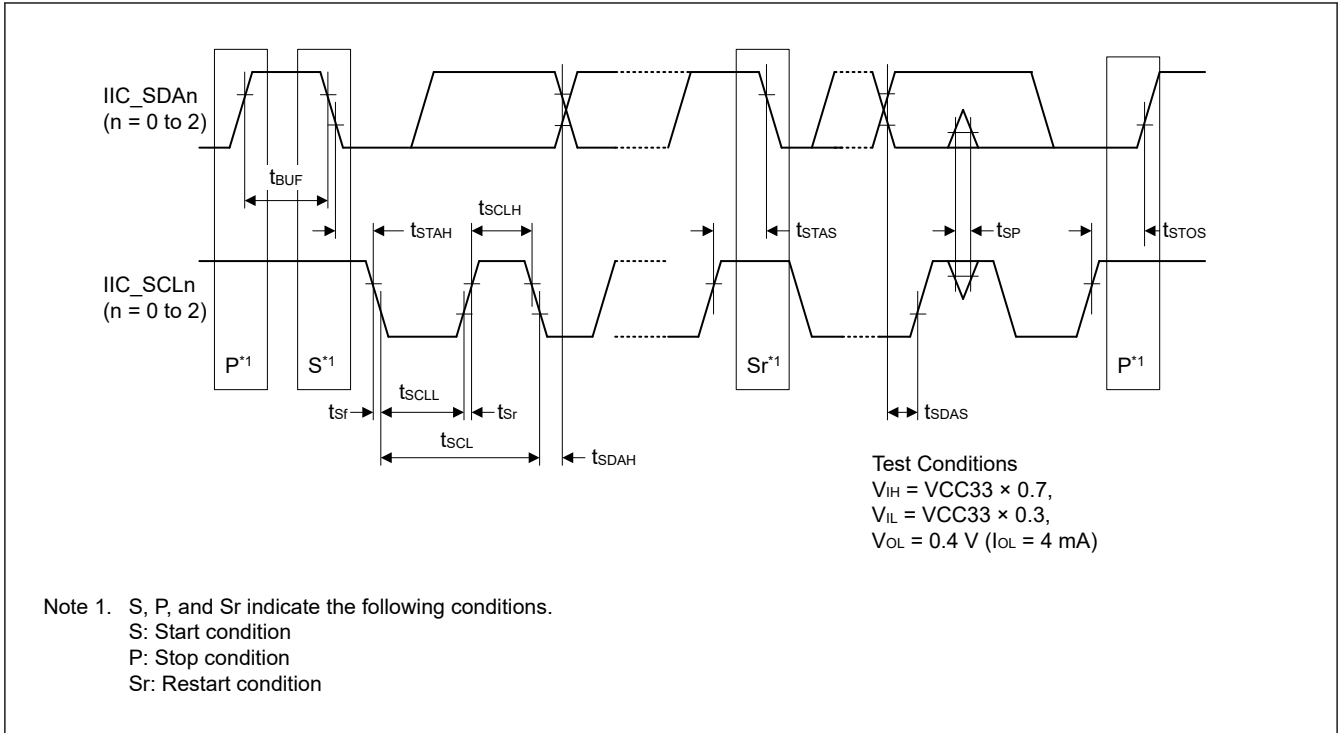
IIC_SDAn
(n = 0 to 2)

$t_{BUF}$

$t_{STAH}$

$t_{SCLH}$

$t_{STAS}$

$t_{SP}$

$t_{STOS}$

IIC_SCLn
(n = 0 to 2)

P$^{*1}$

S$^{*1}$

Sr$^{*1}$

P$^{*1}$

$t_{SCLL}$

$t_{Sf}$

$t_{Sr}$

$t_{SCL}$

$t_{SDAH}$

$t_{SDAS}$

Test Conditions
$V_{IH}$ = VCC33 × 0.7,
$V_{IL}$ = VCC33 × 0.3,
$V_{OL}$ = 0.4 V ($I_{OL}$ = 4 mA)

Note 1. S, P, and Sr indicate the following conditions.
S: Start condition
P: Stop condition
Sr: Restart condition